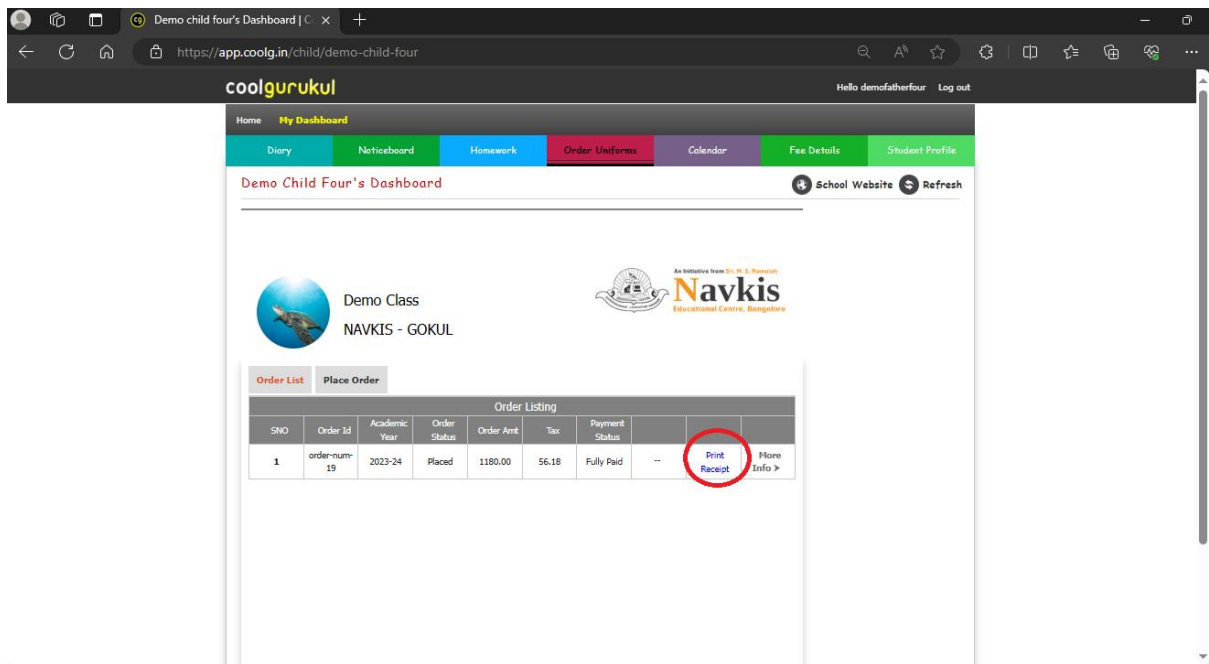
Demo child four's Dashboard | C ×
https://app.coolg.in/child/demo-child-four

coolgurukul
Hello demofatherfour Log out

Home My Dashboard

| Diary | Noticeboard | Homework | Order Uniforms | Calendar | Fee Details | Student Profile |
|---|---|---|---|---|---|---|

Demo Child Four's Dashboard
School Website Refresh

Demo Class
NAVKIS - GOKUL

An Initiative from Sri. H. S. Ramaiah
Navkis
Educational Centre, Bangalore

Order List Place Order

Order Listing

| SNO | Order Id | Academic Year | Order Status | Order Amt | Tax | Payment Status | | | |
|---|---|---|---|---|---|---|---|---|---|
| 1 | order-num-19 | 2023-24 | Placed | 1180.00 | 56.18 | Fully Paid | -- | Print Receipt | More Info > |